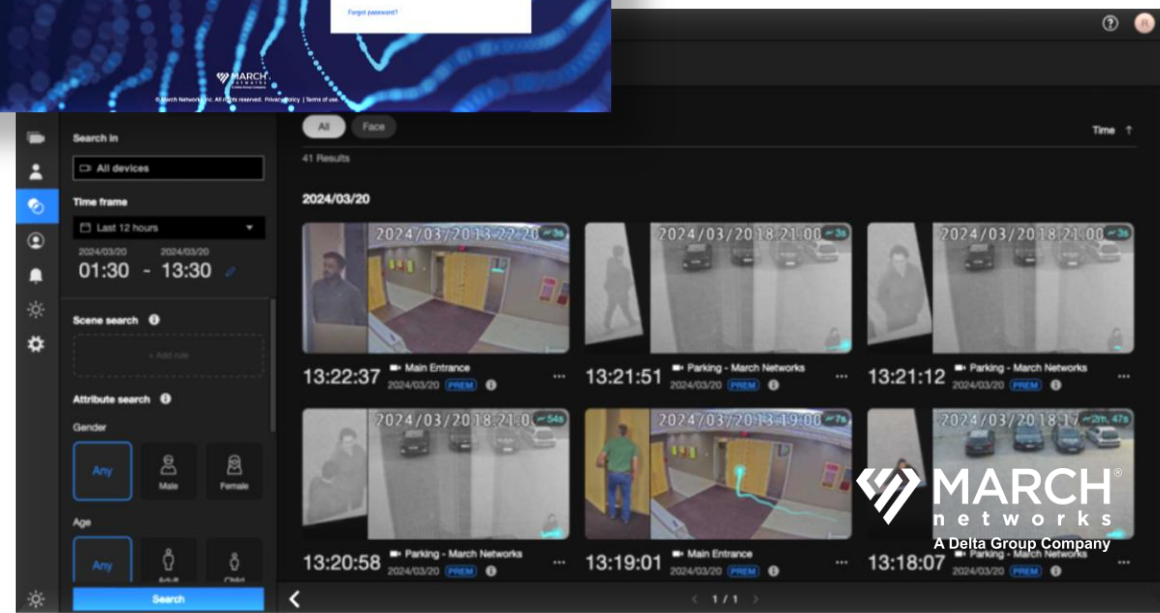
Forgot password?

MARCH networks

© March Networks Inc. All rights reserved. Privacy Policy | Terms of use

Search in

All devices

Time frame

Last 12 hours

2024/03/20 01:30 ~ 2024/03/20 13:30

Scene search

+ Add rule

Attribute search

Gender

Any

Male

Female

Age

Any

Adult

Child

Search

All

Face

Time ↑

41 Results

2024/03/20

2024/03/20 13:22:20 3s

13:22:37 Main Entrance 2024/03/20 PREM

2024/03/20 18:21:00 3s

13:21:51 Parking - March Networks 2024/03/20 PREM

2024/03/20 18:21:00 3s

13:21:12 Parking - March Networks 2024/03/20 PREM

2024/03/20 18:21:0 54s

13:20:58 Parking - March Networks 2024/03/20 PREM

2024/03/20 13:19:00 7s

13:19:01 Main Entrance 2024/03/20 PREM

2024/03/20 18:17 2m 47s

13:18:07 Parking - March Networks 2024/03/20 PREM

1 / 1

MARCH® networks
A Delta Group Company